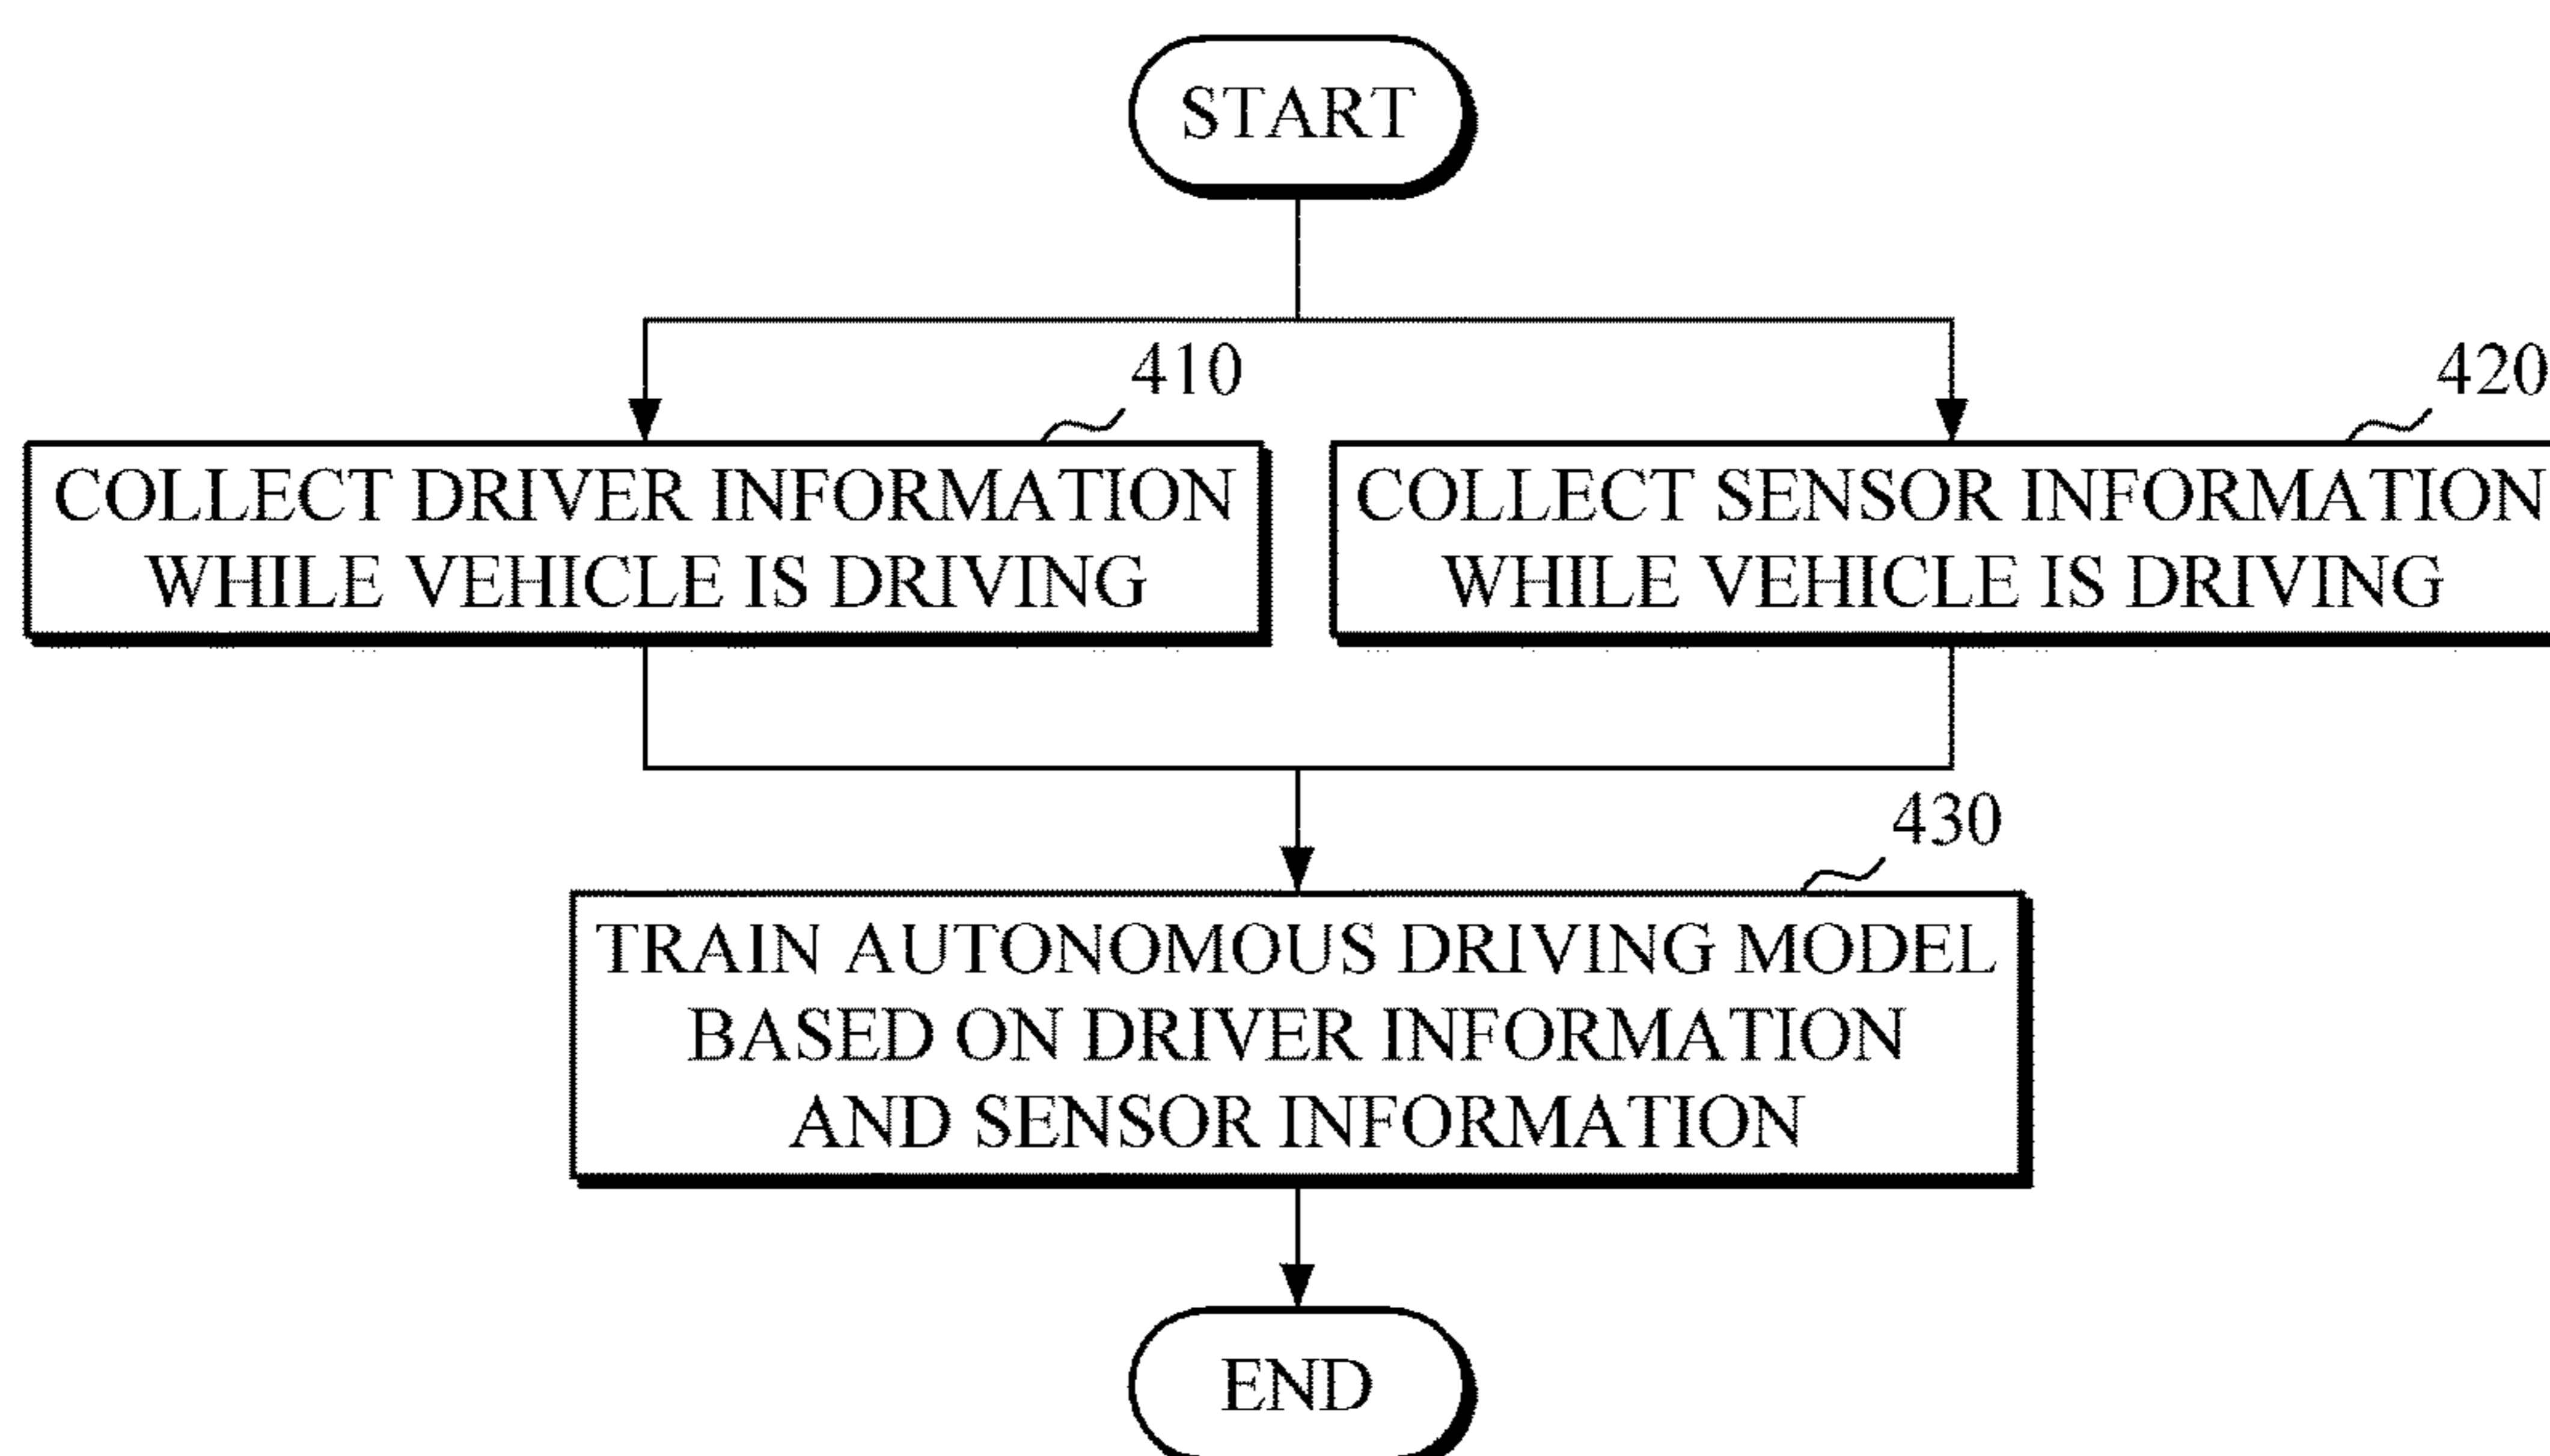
START

410

COLLECT DRIVER INFORMATION WHILE VEHICLE IS DRIVING

420

COLLECT SENSOR INFORMATION WHILE VEHICLE IS DRIVING

430

TRAIN AUTONOMOUS DRIVING MODEL BASED ON DRIVER INFORMATION AND SENSOR INFORMATION

END